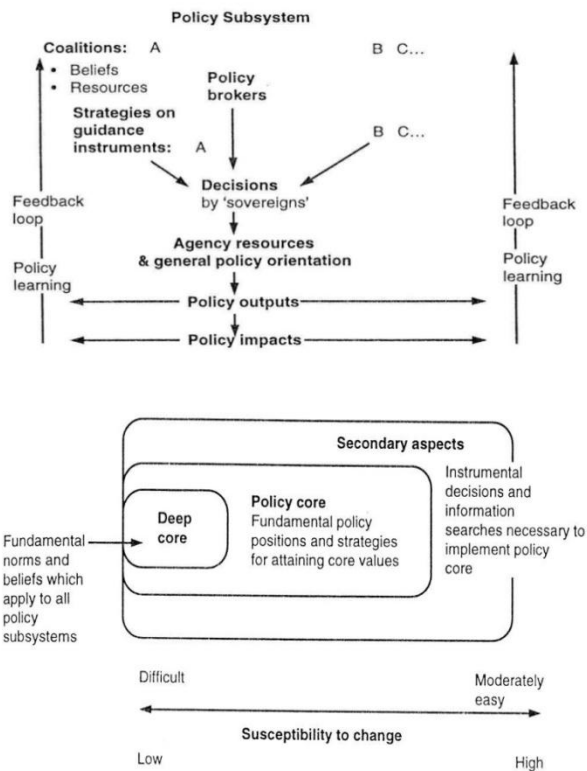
Policy Subsystem

Coalitions: A

B C...

• Beliefs
• Resources

Policy brokers

Strategies on guidance instruments: A

B C...

Feedback loop

Policy learning

Decisions by 'sovereigns'

Feedback loop

Policy learning

Agency resources & general policy orientation

Policy outputs

Policy impacts

Secondary aspects

Instrumental decisions and information searches necessary to implement policy core

Deep core

Policy core
Fundamental policy positions and strategies for attaining core values

Fundamental norms and beliefs which apply to all policy subsystems

Difficult

Moderately easy

Susceptibility to change

Low

High